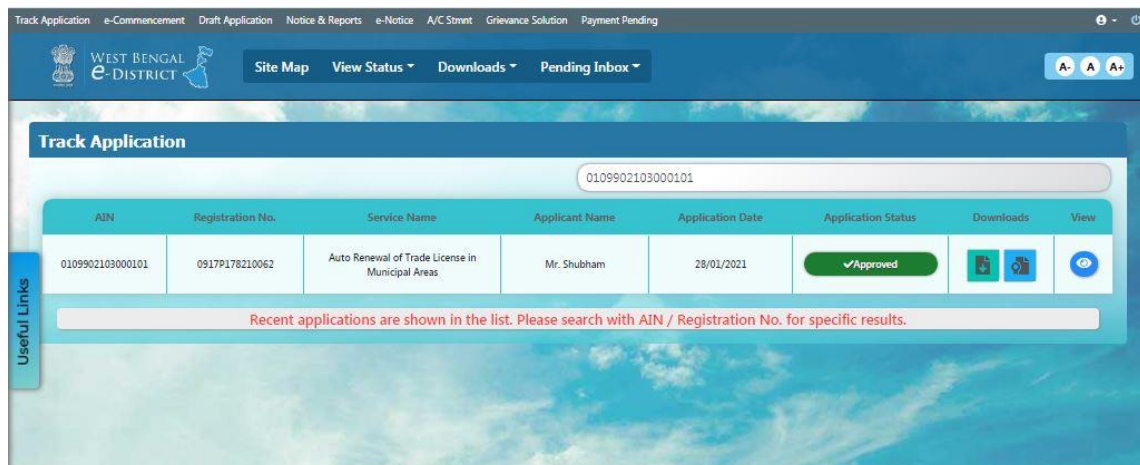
Track Application e-Commencement Draft Application Notice & Reports e-Notice A/C Stmnt Grievance Solution Payment Pending

WEST BENGAL e-DISTRICT

Site Map View Status Downloads Pending Inbox

A- A A+

Track Application

0109902103000101

| AIN | Registration No. | Service Name | Applicant Name | Application Date | Application Status | Downloads | View |
|---|---|---|---|---|---|---|---|
| 0109902103000101 | 0917P178210062 | Auto Renewal of Trade License in Municipal Areas | Mr. Shubham | 28/01/2021 | ✔Approved | | |

Recent applications are shown in the list. Please search with AIN / Registration No. for specific results.

Useful Links